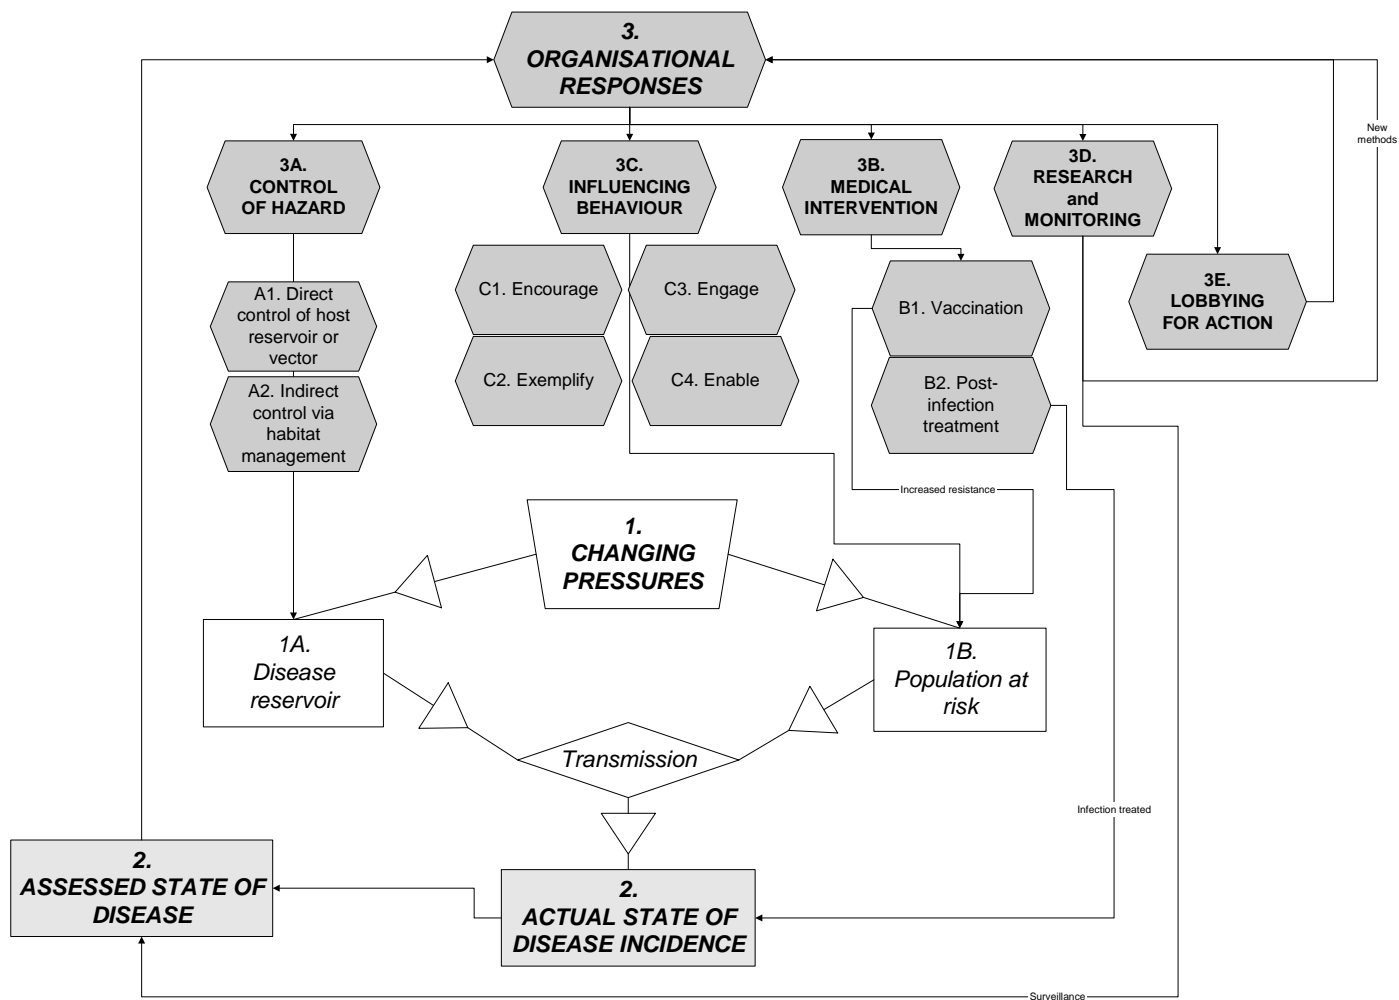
3.
ORGANISATIONAL RESPONSES

New methods

3A.
CONTROL OF HAZARD

3C.
INFLUENCING BEHAVIOUR

3B.
MEDICAL INTERVENTION

3D.
RESEARCH and MONITORING

3E.
LOBBYING FOR ACTION

A1. Direct control of host reservoir or vector

A2. Indirect control via habitat management

C1. Encourage

C3. Engage

C2. Exemplify

C4. Enable

B1. Vaccination

B2. Post-infection treatment

Increased resistance

1.
CHANGING PRESSURES

1A.
Disease reservoir

1B.
Population at risk

Transmission

Infection treated

2.
ASSESSED STATE OF DISEASE

2.
ACTUAL STATE OF DISEASE INCIDENCE

Surveillance